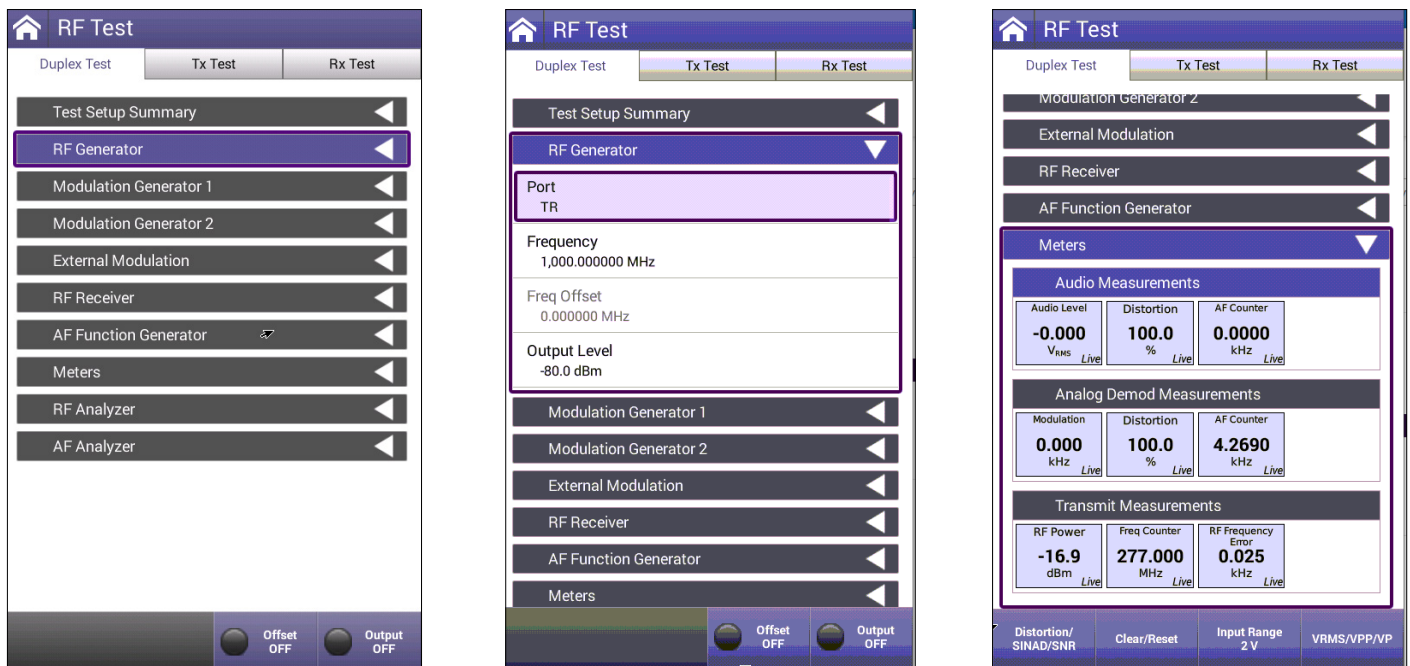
RF Test

Duplex Test
Tx Test
Rx Test

Test Setup Summary
RF Generator
Modulation Generator 1
Modulation Generator 2
External Modulation
RF Receiver
AF Function Generator
Meters
RF Analyzer
AF Analyzer

Offset OFF
Output OFF

RF Test

Duplex Test
Tx Test
Rx Test

Test Setup Summary
RF Generator
Port
TR
Frequency
1,000.000000 MHz
Freq Offset
0.000000 MHz
Output Level
-80.0 dBm
Modulation Generator 1
Modulation Generator 2
External Modulation
RF Receiver
AF Function Generator
Meters

Offset OFF
Output OFF

RF Test

Duplex Test
Tx Test
Rx Test

Modulation Generator 2
External Modulation
RF Receiver
AF Function Generator
Meters
Audio Measurements
| Audio Level | Distortion | AF Counter |
|---|---|---|
| -0.000 $V_{RMS}$ Live | 100.0 % Live | 0.0000 kHz Live |

Analog Demod Measurements
| Modulation | Distortion | AF Counter |
|---|---|---|
| 0.000 kHz Live | 100.0 % Live | 4.2690 kHz Live |

Transmit Measurements
| RF Power | Freq Counter | RF Frequency Error |
|---|---|---|
| -16.9 dBm Live | 277.000 MHz Live | 0.025 kHz Live |

Distortion/ SINAD/SNR
Clear/Reset
Input Range 2 V
VRMS/VPP/VP